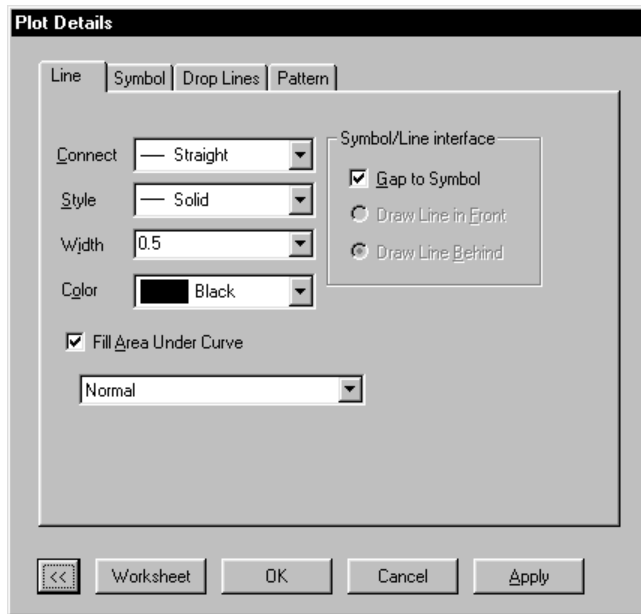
Plot Details

Line | Symbol | Drop Lines | Pattern

Connect — Straight
Style — Solid
Width 0.5
Color Black

Symbol/Line interface
Gap to Symbol
Draw Line in Front
Draw Line Behind

Fill Area Under Curve

Normal

<< Worksheet OK Cancel Apply